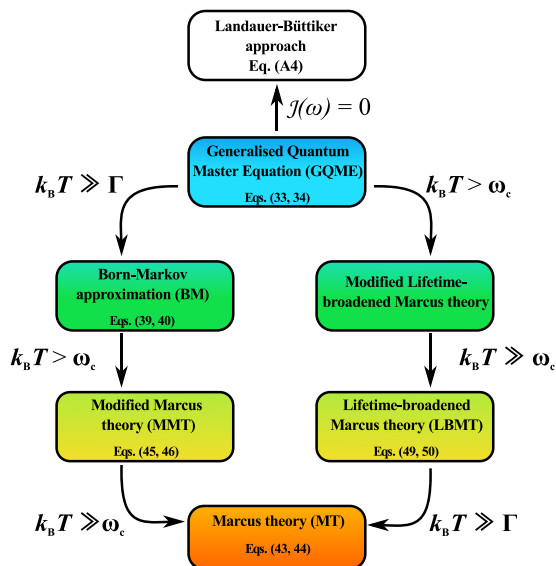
Landauer-Büttiker approach
Eq. (A4)

$\mathcal{J}(\omega) = 0$

Generalised Quantum Master Equation (GQME)
Eqs. (33, 34)

$k_B T \gg \Gamma$

$k_B T > \omega_c$

Born-Markov approximation (BM)
Eqs. (39, 40)

Modified Lifetime-broadened Marcus theory

$k_B T > \omega_c$

$k_B T \gg \omega_c$

Modified Marcus theory (MMT)
Eqs. (45, 46)

Lifetime-broadened Marcus theory (LBMT)
Eqs. (49, 50)

$k_B T \gg \omega_c$

Marcus theory (MT)
Eqs. (43, 44)

$k_B T \gg \Gamma$